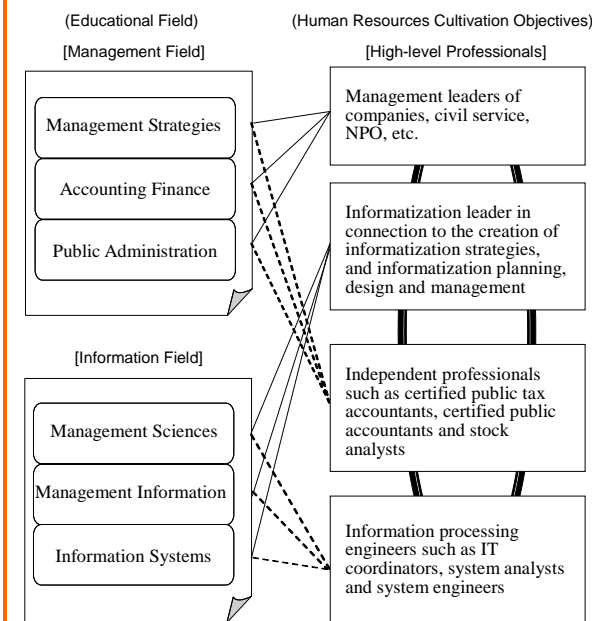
(Educational Field)

[Management Field]

Management Strategies

Accounting Finance

Public Administration

[Information Field]

Management Sciences

Management Information

Information Systems

(Human Resources Cultivation Objectives)

[High-level Professionals]

Management leaders of companies, civil service, NPO, etc.

Informatization leader in connection to the creation of informatization strategies, and informatization planning, design and management

Independent professionals such as certified public tax accountants, certified public accountants and stock analysts

Information processing engineers such as IT coordinators, system analysts and system engineers